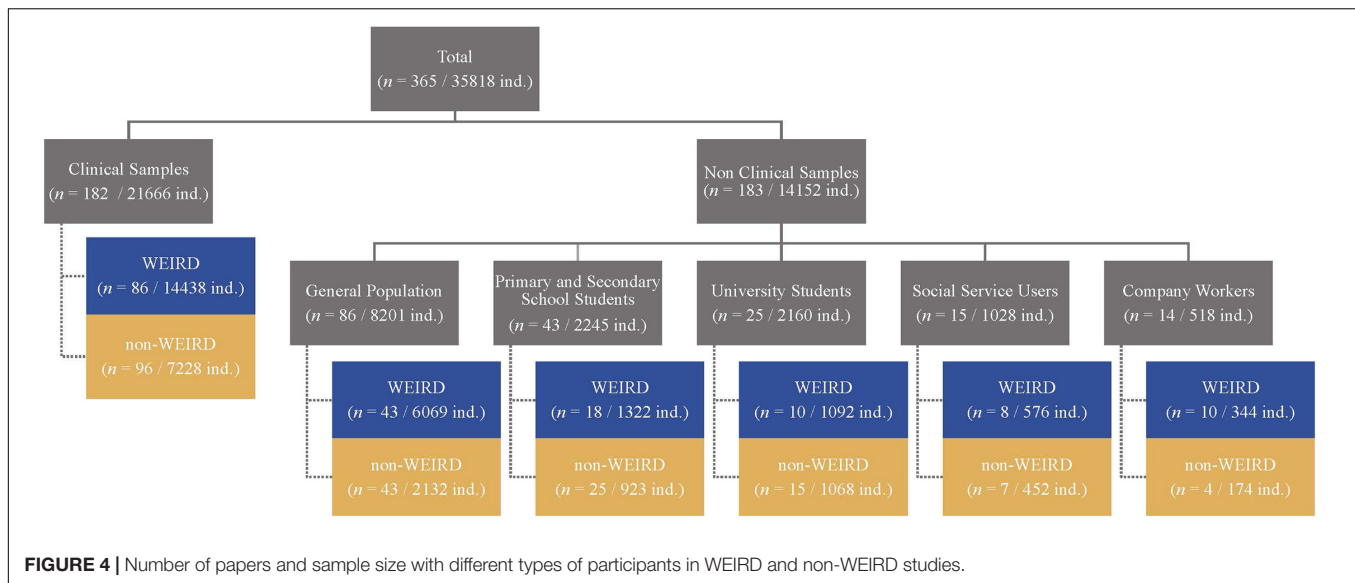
Total
($n$ = 365 / 35818 ind.)

Clinical Samples
($n$ = 182 / 21666 ind.)

WEIRD
($n$ = 86 / 14438 ind.)

non-WEIRD
($n$ = 96 / 7228 ind.)

Non Clinical Samples
($n$ = 183 / 14152 ind.)

General Population
($n$ = 86 / 8201 ind.)

WEIRD
($n$ = 43 / 6069 ind.)

non-WEIRD
($n$ = 43 / 2132 ind.)

Primary and Secondary School Students
($n$ = 43 / 2245 ind.)

WEIRD
($n$ = 18 / 1322 ind.)

non-WEIRD
($n$ = 25 / 923 ind.)

University Students
($n$ = 25 / 2160 ind.)

WEIRD
($n$ = 10 / 1092 ind.)

non-WEIRD
($n$ = 15 / 1068 ind.)

Social Service Users
($n$ = 15 / 1028 ind.)

WEIRD
($n$ = 8 / 576 ind.)

non-WEIRD
($n$ = 7 / 452 ind.)

Company Workers
($n$ = 14 / 518 ind.)

WEIRD
($n$ = 10 / 344 ind.)

non-WEIRD
($n$ = 4 / 174 ind.)

FIGURE 4 | Number of papers and sample size with different types of participants in WEIRD and non-WEIRD studies.